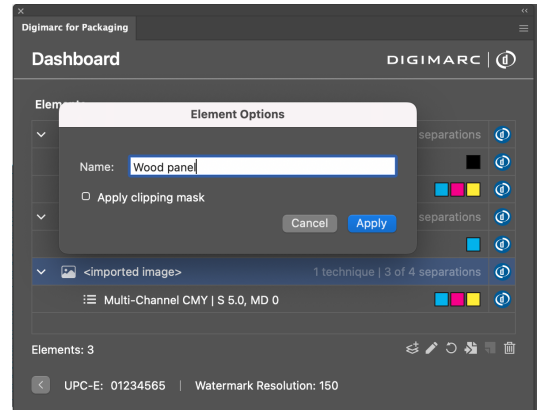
×
Digimarc for Packaging
Dashboard
DIGIMARC
Elem
Element Options
separations
Name: Wood panel
Apply clipping mask
separations
Cancel
Apply
<imported image>
1 technique | 3 of 4 separations
Multi-Channel CMY | S 5.0, MD 0
Elements: 3
UPC-E: 01234565 | Watermark Resolution: 150